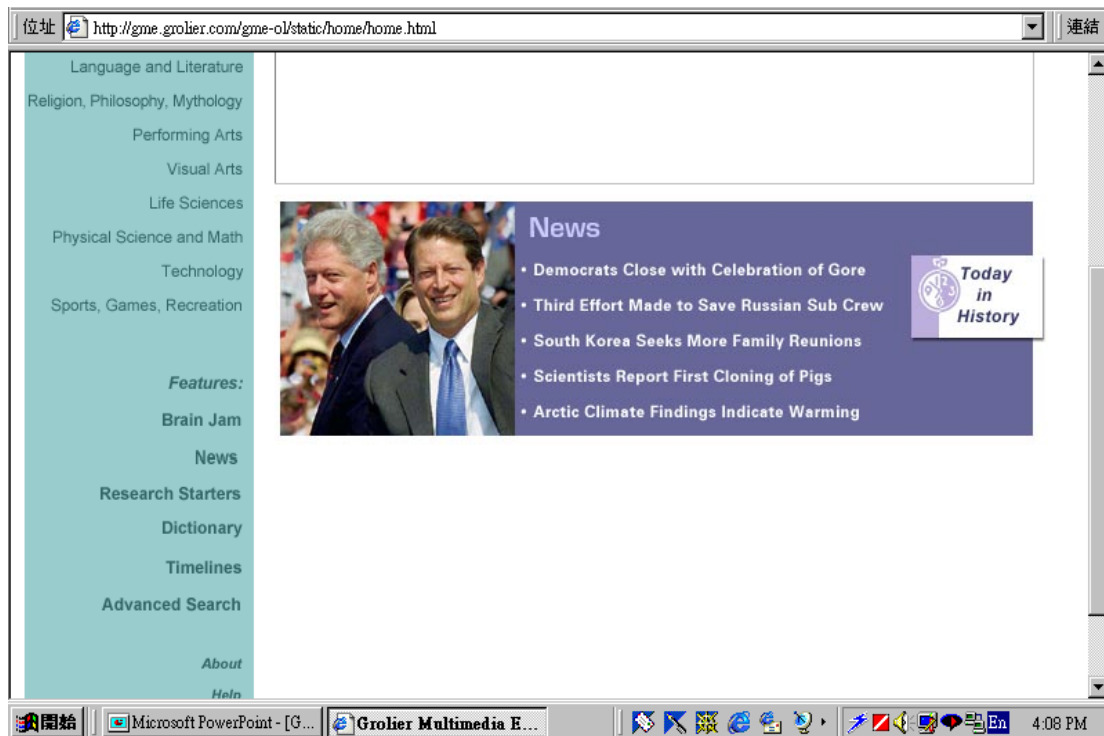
位址 http://gme.grolier.com/gme-ol/static/home/home.html 連結

Language and Literature
Religion, Philosophy, Mythology
Performing Arts
Visual Arts
Life Sciences
Physical Science and Math
Technology
Sports, Games, Recreation

Features:
Brain Jam
News
Research Starters
Dictionary
Timelines
Advanced Search

About
Help

News
• Democrats Close with Celebration of Gore
• Third Effort Made to Save Russian Sub Crew
• South Korea Seeks More Family Reunions
• Scientists Report First Cloning of Pigs
• Arctic Climate Findings Indicate Warming

Today in History

開始 Microsoft PowerPoint - [G... Grolier Multimedia E... 4:08 PM